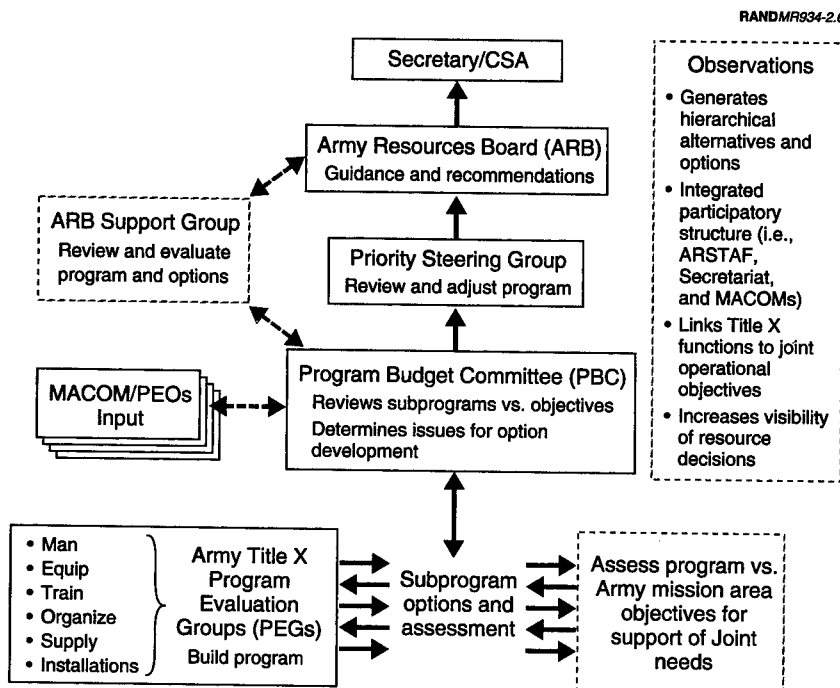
RANDMR934-2.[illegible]

Secretary/CSA

Army Resources Board (ARB)
Guidance and recommendations

ARB Support Group
Review and evaluate program and options

Priority Steering Group
Review and adjust program

MACOM/PEOs Input

Program Budget Committee (PBC)
Reviews subprograms vs. objectives
Determines issues for option development

Observations
• Generates hierarchical alternatives and options
• Integrated participatory structure (i.e., ARSTAF, Secretariat, and MACOMs)
• Links Title X functions to joint operational objectives
• Increases visibility of resource decisions

• Man
• Equip
• Train
• Organize
• Supply
• Installations

Army Title X Program Evaluation Groups (PEGs)
Build program

Subprogram options and assessment

Assess program vs. Army mission area objectives for support of Joint needs